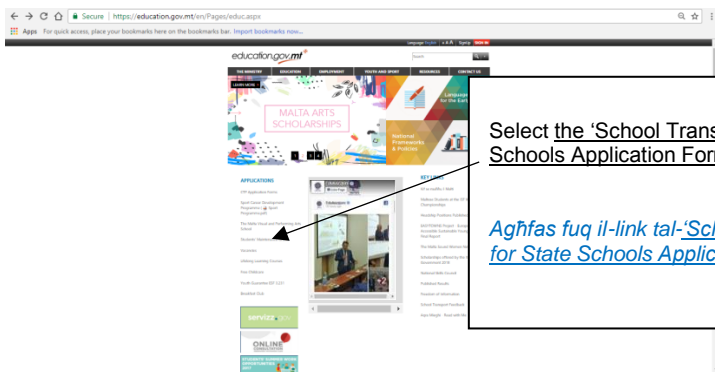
Secure | https://education.gov.mt/en/Pages/educ.aspx

Apps For quick access, place your bookmarks here on the bookmarks bar. Import bookmarks now...

education.gov.mt

Search

THE MINISTRY EDUCATION EMPLOYMENT YOUTH AND SPORT RESOURCES CONTACT US

LEARN MORE

MALTA ARTS SCHOLARSHIPS

Languages for the Early

National Frameworks & Policies

APPLICATIONS

KEY LINKS

servizz.gov

ONLINE

Select the 'School Trans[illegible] Schools Application For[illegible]

Agħfas fuq il-link tal-'Sch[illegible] for State Schools Applic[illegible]